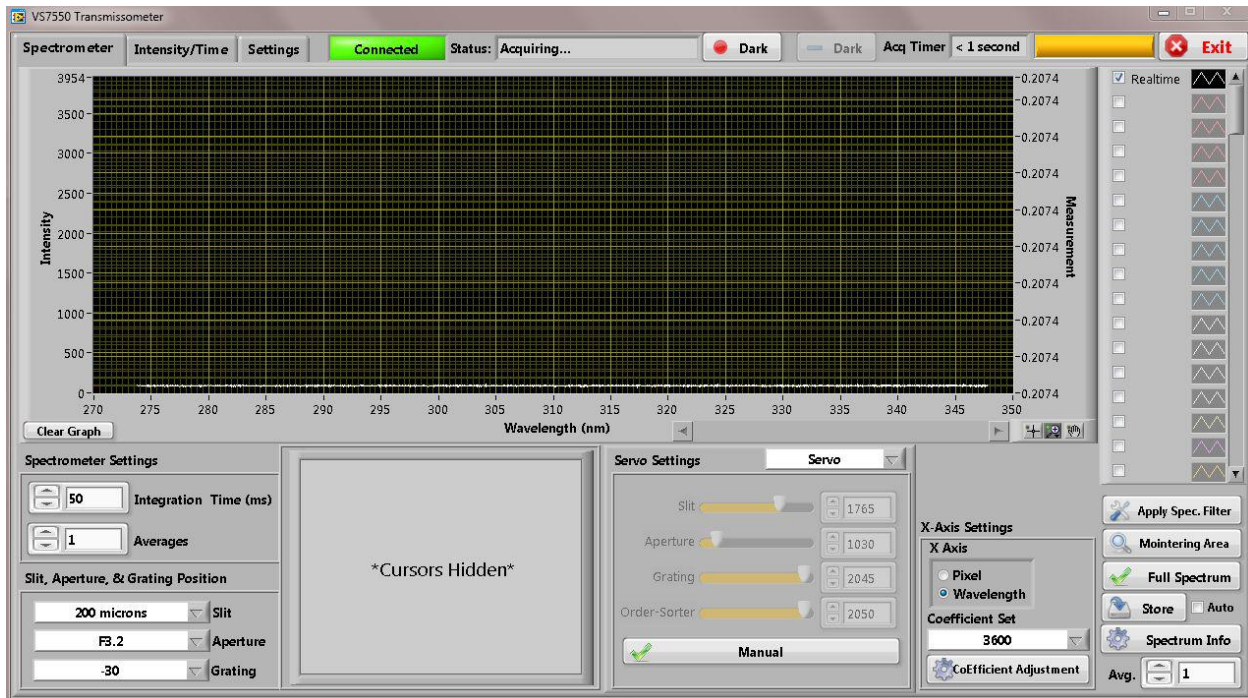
VS7550 Transmissometer

Spectrometer | Intensity/Time | Settings | Connected | Status: Acquiring... | Dark | Dark | Acq Timer | < 1 second | Exit

3954
3500
3000
2500
2000
1500
1000
500
0

Intensity

-0.2074
-0.2074
-0.2074
-0.2074
-0.2074
-0.2074
-0.2074
-0.2074
-0.2074
-0.2074

Measurement

270 275 280 285 290 295 300 305 310 315 320 325 330 335 340 345 350

Wavelength (nm)

Clear Graph

Realtime

Spectrometer Settings

50 Integration Time (ms)

1 Averages

Slit, Aperture, & Grating Position

200 microns Slit

F3.2 Aperture

-30 Grating

*Cursors Hidden*

Servo Settings | Servo

Slit 1765

Aperture 1030

Grating 2045

Order-Sorter 2050

Manual

X-Axis Settings

X Axis

Pixel

Wavelength

Coefficient Set

3600

CoEfficient Adjustment

Apply Spec. Filter

Mointering Area

Full Spectrum

Store | Auto

Spectrum Info

Avg. 1